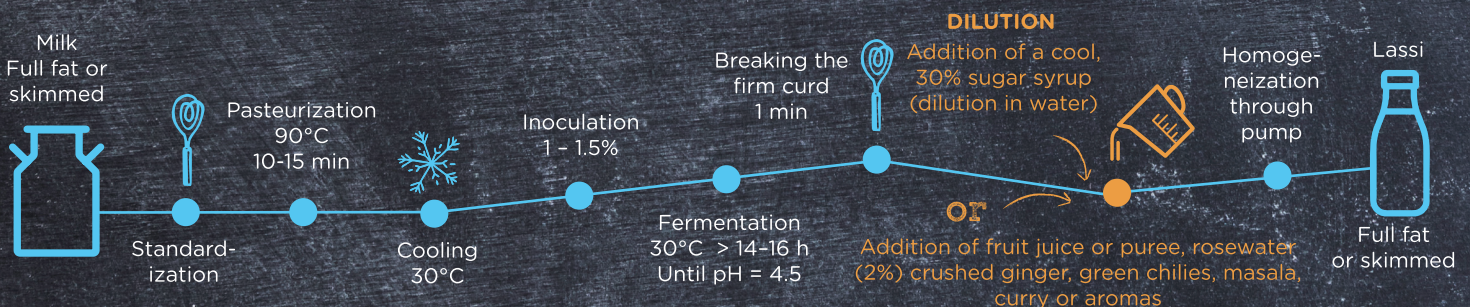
Milk
Full fat or skimmed

Standardization

Pasteurization
90°C
10-15 min

Cooling
30°C

Inoculation
1 – 1.5%

Fermentation
30°C > 14–16 h
Until pH = 4.5

Breaking the firm curd
1 min

DILUTION
Addition of a cool, 30% sugar syrup (dilution in water)

or

Addition of fruit juice or puree, rosewater (2%) crushed ginger, green chilies, masala, curry or aromas

Homogeneization through pump

Lassi

Full fat or skimmed